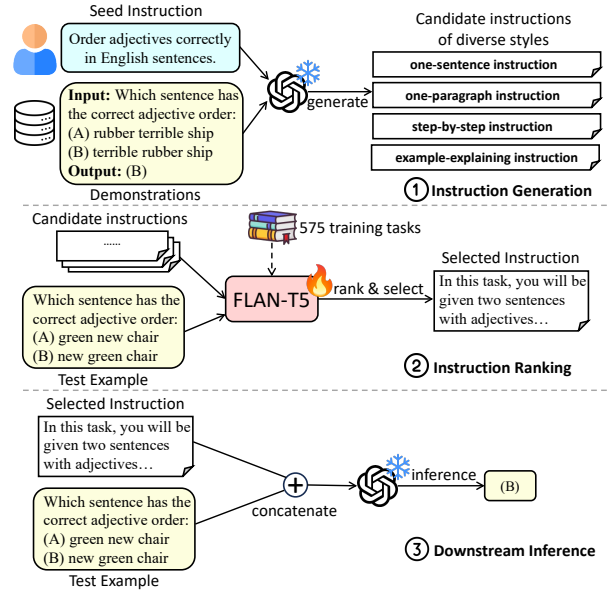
Seed Instruction

Order adjectives correctly in English sentences.

**Input:** Which sentence has the correct adjective order:
(A) rubber terrible ship
(B) terrible rubber ship
**Output:** (B)

Demonstrations

generate

Candidate instructions of diverse styles

one-sentence instruction

one-paragraph instruction

step-by-step instruction

example-explaining instruction

① Instruction Generation

Candidate instructions

......

575 training tasks

FLAN-T5

rank & select

Selected Instruction

In this task, you will be given two sentences with adjectives…

Which sentence has the correct adjective order:
(A) green new chair
(B) new green chair

Test Example

② Instruction Ranking

Selected Instruction

In this task, you will be given two sentences with adjectives…

Which sentence has the correct adjective order:
(A) green new chair
(B) new green chair

Test Example

concatenate

inference

(B)

③ Downstream Inference